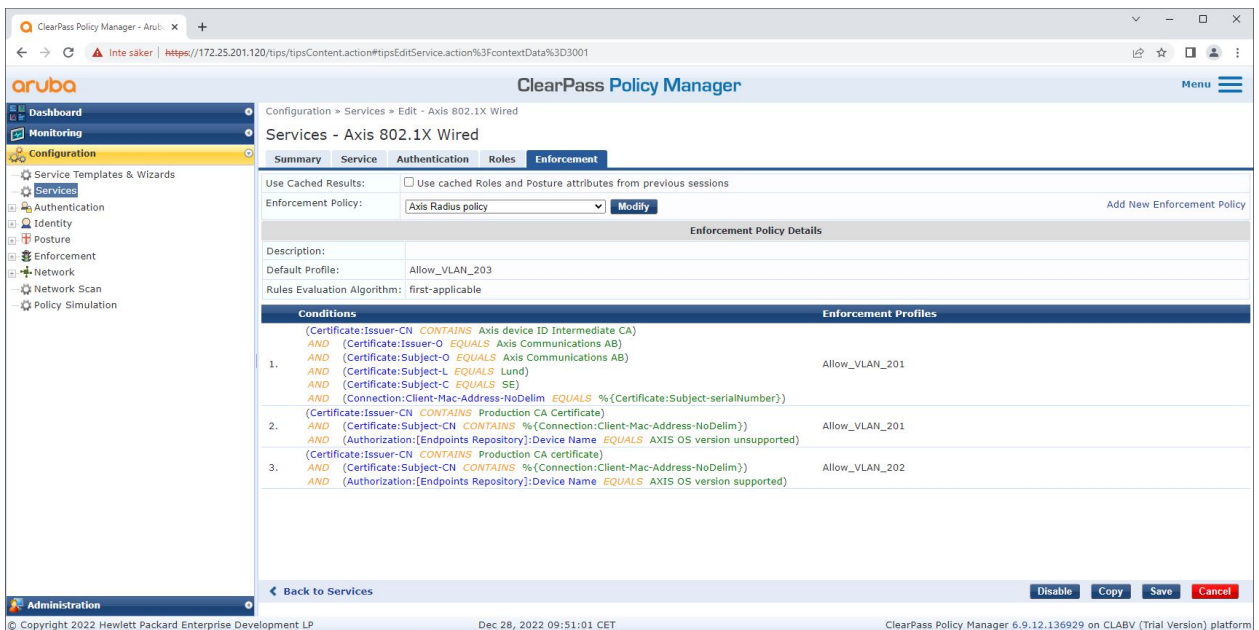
ClearPass Policy Manager - Arub ×  +

Inte säker | https://172.25.201.120/tips/tipsContent.action#tipsEditService.action%3FcontextData%3D3001

aruba

ClearPass Policy Manager

Menu

Dashboard
Monitoring
Configuration
Service Templates & Wizards
Services
Authentication
Identity
Posture
Enforcement
Network
Network Scan
Policy Simulation

Administration

Configuration » Services » Edit - Axis 802.1X Wired

Services - Axis 802.1X Wired

Summary | Service | Authentication | Roles | Enforcement

| Use Cached Results: | Use cached Roles and Posture attributes from previous sessions |
|---|---|
| Enforcement Policy: | Axis Radius policy Modify — Add New Enforcement Policy |

Enforcement Policy Details

| Description: | |
|---|---|
| Default Profile: | Allow_VLAN_203 |
| Rules Evaluation Algorithm: | first-applicable |

| | Conditions | Enforcement Profiles |
|---|---|---|
| 1. | (Certificate:Issuer-CN CONTAINS Axis device ID Intermediate CA) AND (Certificate:Issuer-O EQUALS Axis Communications AB) AND (Certificate:Subject-O EQUALS Axis Communications AB) AND (Certificate:Subject-L EQUALS Lund) AND (Certificate:Subject-C EQUALS SE) AND (Connection:Client-Mac-Address-NoDelim EQUALS %{Certificate:Subject-serialNumber}) | Allow_VLAN_201 |
| 2. | (Certificate:Issuer-CN CONTAINS Production CA Certificate) AND (Certificate:Subject-CN CONTAINS %{Connection:Client-Mac-Address-NoDelim}) AND (Authorization:[Endpoints Repository]:Device Name EQUALS AXIS OS version unsupported) | Allow_VLAN_201 |
| 3. | (Certificate:Issuer-CN CONTAINS Production CA certificate) AND (Certificate:Subject-CN CONTAINS %{Connection:Client-Mac-Address-NoDelim}) AND (Authorization:[Endpoints Repository]:Device Name EQUALS AXIS OS version supported) | Allow_VLAN_202 |

Back to Services

Disable Copy Save Cancel

© Copyright 2022 Hewlett Packard Enterprise Development LP    Dec 28, 2022 09:51:01 CET    ClearPass Policy Manager 6.9.12.136929 on CLABV (Trial Version) platform